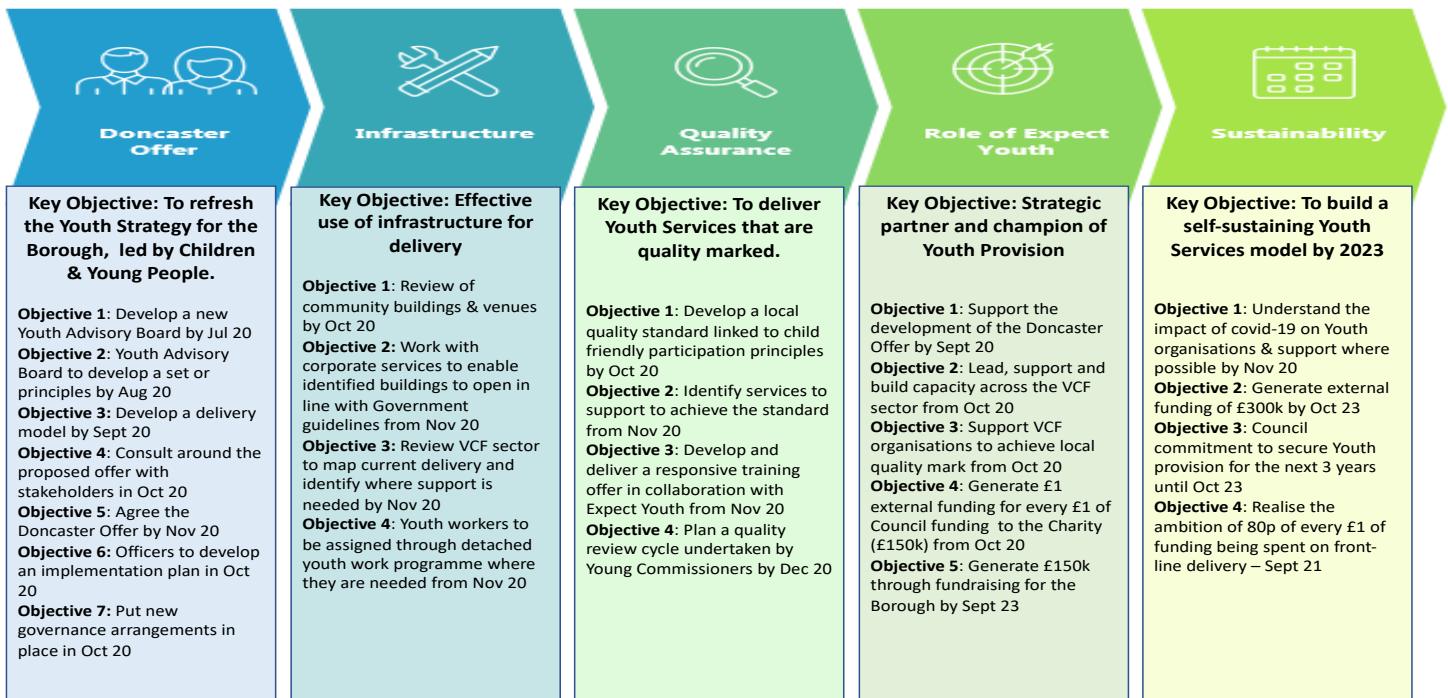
Doncaster Offer

Infrastructure

Quality Assurance

Role of Expect Youth

Sustainability

Key Objective: To refresh the Youth Strategy for the Borough, led by Children & Young People.

Objective 1: Develop a new Youth Advisory Board by Jul 20
Objective 2: Youth Advisory Board to develop a set or principles by Aug 20
Objective 3: Develop a delivery model by Sept 20
Objective 4: Consult around the proposed offer with stakeholders in Oct 20
Objective 5: Agree the Doncaster Offer by Nov 20
Objective 6: Officers to develop an implementation plan in Oct 20
Objective 7: Put new governance arrangements in place in Oct 20

Key Objective: Effective use of infrastructure for delivery

Objective 1: Review of community buildings & venues by Oct 20
Objective 2: Work with corporate services to enable identified buildings to open in line with Government guidelines from Nov 20
Objective 3: Review VCF sector to map current delivery and identify where support is needed by Nov 20
Objective 4: Youth workers to be assigned through detached youth work programme where they are needed from Nov 20

Key Objective: To deliver Youth Services that are quality marked.

Objective 1: Develop a local quality standard linked to child friendly participation principles by Oct 20
Objective 2: Identify services to support to achieve the standard from Nov 20
Objective 3: Develop and deliver a responsive training offer in collaboration with Expect Youth from Nov 20
Objective 4: Plan a quality review cycle undertaken by Young Commissioners by Dec 20

Key Objective: Strategic partner and champion of Youth Provision

Objective 1: Support the development of the Doncaster Offer by Sept 20
Objective 2: Lead, support and build capacity across the VCF sector from Oct 20
Objective 3: Support VCF organisations to achieve local quality mark from Oct 20
Objective 4: Generate £1 external funding for every £1 of Council funding to the Charity (£150k) from Oct 20
Objective 5: Generate £150k through fundraising for the Borough by Sept 23

Key Objective: To build a self-sustaining Youth Services model by 2023

Objective 1: Understand the impact of covid-19 on Youth organisations & support where possible by Nov 20
Objective 2: Generate external funding of £300k by Oct 23
Objective 3: Council commitment to secure Youth provision for the next 3 years until Oct 23
Objective 4: Realise the ambition of 80p of every £1 of funding being spent on front-line delivery – Sept 21